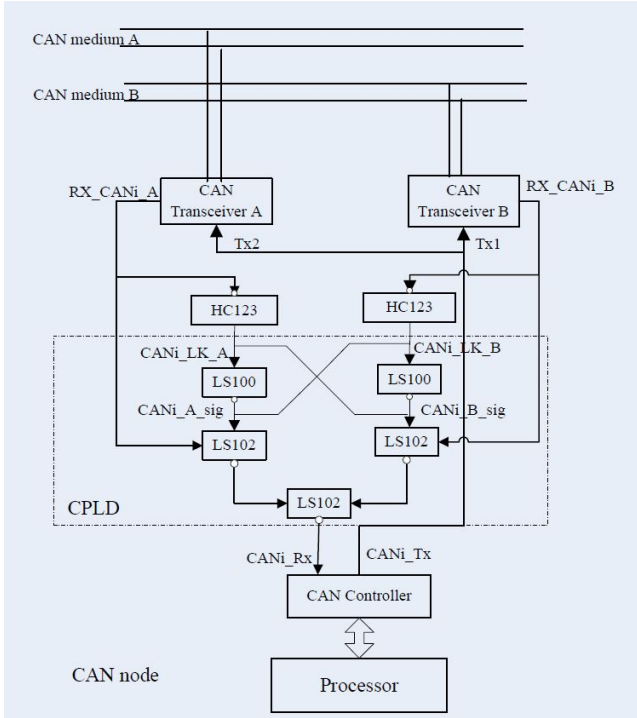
CAN medium A

CAN medium B

RX_CANi_A

CAN Transceiver A

CAN Transceiver B

RX_CANi_B

Tx2

Tx1

HC123

HC123

CANi_LK_A

CANi_LK_B

LS100

LS100

CANi_A_sig

CANi_B_sig

LS102

LS102

CPLD

LS102

CANi_Rx

CANi_Tx

CAN Controller

CAN node

Processor